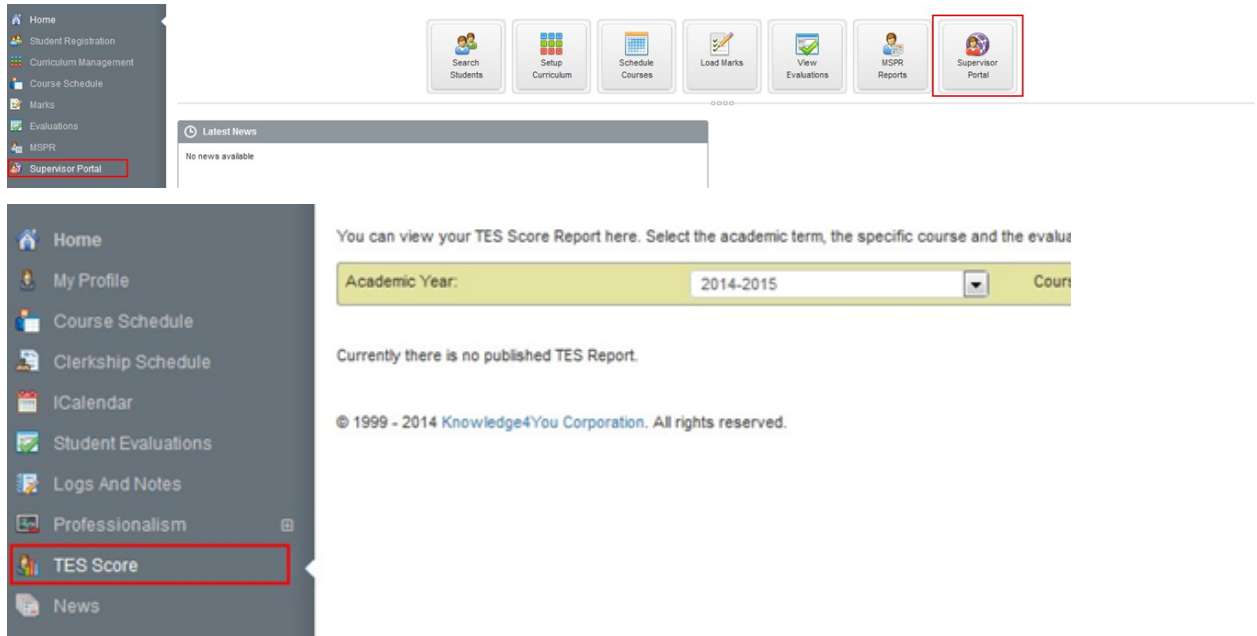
Home
Student Registration
Curriculum Management
Course Schedule
Marks
Evaluations
MSPR
Supervisor Portal

Search Students
Setup Curriculum
Schedule Courses
Load Marks
View Evaluations
MSPR Reports
Supervisor Portal

Latest News
No news available

Home
My Profile
Course Schedule
Clerkship Schedule
ICalendar
Student Evaluations
Logs And Notes
Professionalism
TES Score
News

You can view your TES Score Report here. Select the academic term, the specific course and the evalua

Academic Year: 2014-2015 Cours

Currently there is no published TES Report.

© 1999 - 2014 Knowledge4You Corporation. All rights reserved.